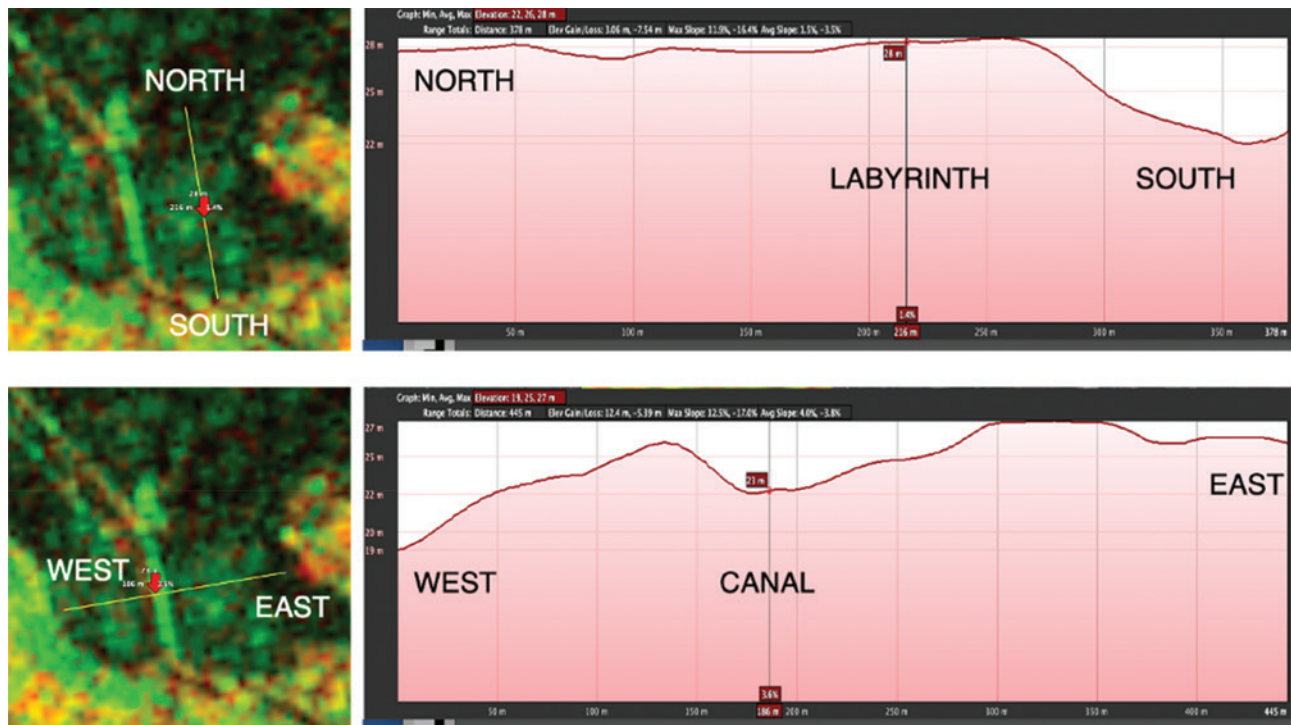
NORTH

28 m
216 m 1.4%

SOUTH

Graph: Min, Avg, Max Elevation: 22, 26, 28 m
Range Totals: Distance: 378 m Elev Gain/Loss: 1.06 m, -7.54 m Max Slope: 11.9%, -16.4% Avg Slope: 1.5%, -3.5%

28 m
25 m
22 m

28 m

NORTH

LABYRINTH

SOUTH

1.4%

50 m 100 m 150 m 200 m 216 m 250 m 300 m 350 m 378 m

WEST

23 m
186 m 3.6%

EAST

Graph: Min, Avg, Max Elevation: 19, 25, 27 m
Range Totals: Distance: 445 m Elev Gain/Loss: 12.4 m, -5.39 m Max Slope: 12.5%, -17.0% Avg Slope: 4.0%, -3.8%

27 m
25 m
22 m
20 m
19 m

23 m

EAST

WEST

CANAL

3.6%

50 m 100 m 150 m 186 m 200 m 250 m 300 m 350 m 400 m 445 m